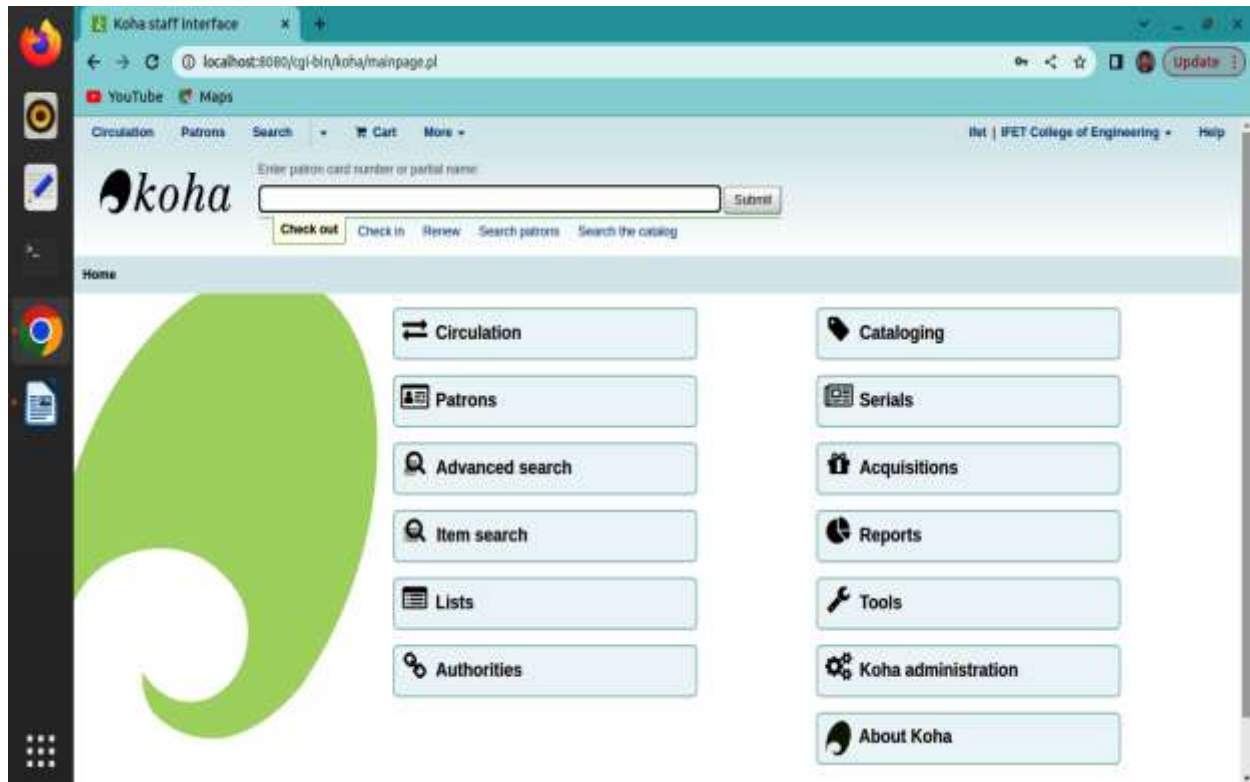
Koha staff interface

localhost:8080/cgi-bin/koha/mainpage.pl

Update

YouTube Maps

Circulation Patrons Search Cart More

Ifet | IFET College of Engineering Help

koha

Enter patron card number or partial name:

Submit

Check out Check in Renew Search patrons Search the catalog

Home

Circulation

Patrons

Advanced search

Item search

Lists

Authorities

Cataloging

Serials

Acquisitions

Reports

Tools

Koha administration

About Koha